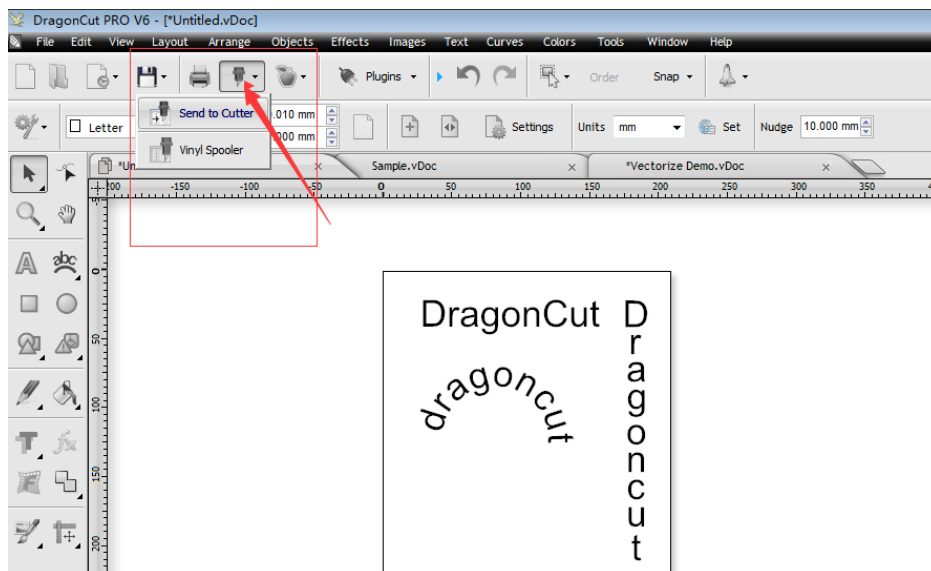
DragonCut PRO V6 - [*Untitled.vDoc]

File Edit View Layout Arrange Objects Effects Images Text Curves Colors Tools Window Help

Plugins Order Snap

Send to Cutter

Vinyl Spooler

Letter .010 mm .000 mm Settings Units mm Set Nudge 10.000 mm

*Un Sample.vDoc *Vectorize Demo.vDoc

-200 -150 -100 -50 0 50 100 150 200 250 300 350

0 50 100 150 200

DragonCut

dragoncut

Dragoncut